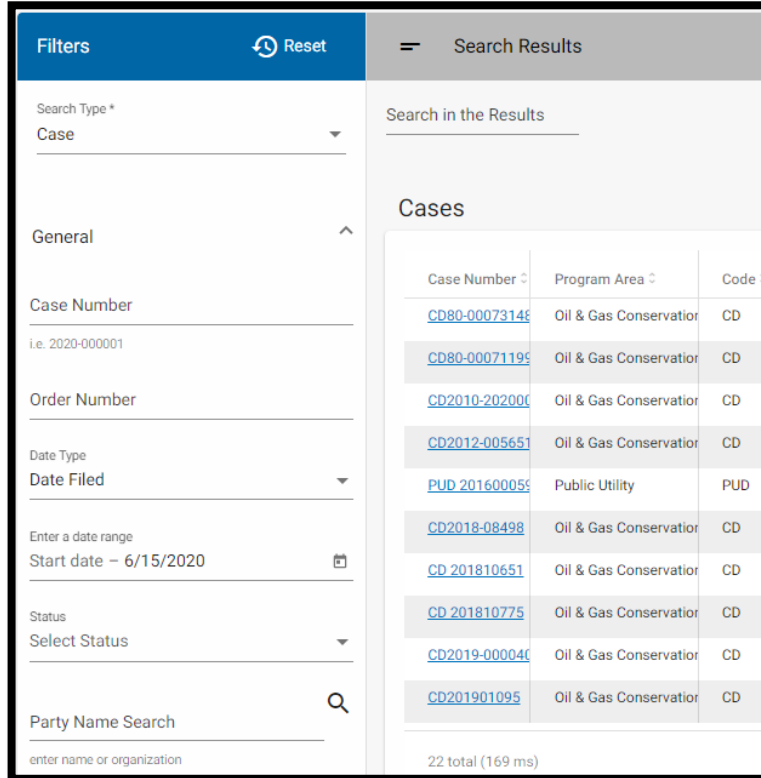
Filters

Reset

Search Results

Search Type *
Case

Search in the Results

Cases

General

| Case Number | Program Area | Code |
|---|---|---|
| CD80-00073148 | Oil & Gas Conservation | CD |
| CD80-00071199 | Oil & Gas Conservation | CD |
| CD2010-202000 | Oil & Gas Conservation | CD |
| CD2012-005651 | Oil & Gas Conservation | CD |
| PUD 201600059 | Public Utility | PUD |
| CD2018-08498 | Oil & Gas Conservation | CD |
| CD 201810651 | Oil & Gas Conservation | CD |
| CD 201810775 | Oil & Gas Conservation | CD |
| CD2019-000040 | Oil & Gas Conservation | CD |
| CD201901095 | Oil & Gas Conservation | CD |

Case Number
i.e. 2020-000001

Order Number

Date Type
Date Filed

Enter a date range
Start date – 6/15/2020

Status
Select Status

Party Name Search
enter name or organization

22 total (169 ms)